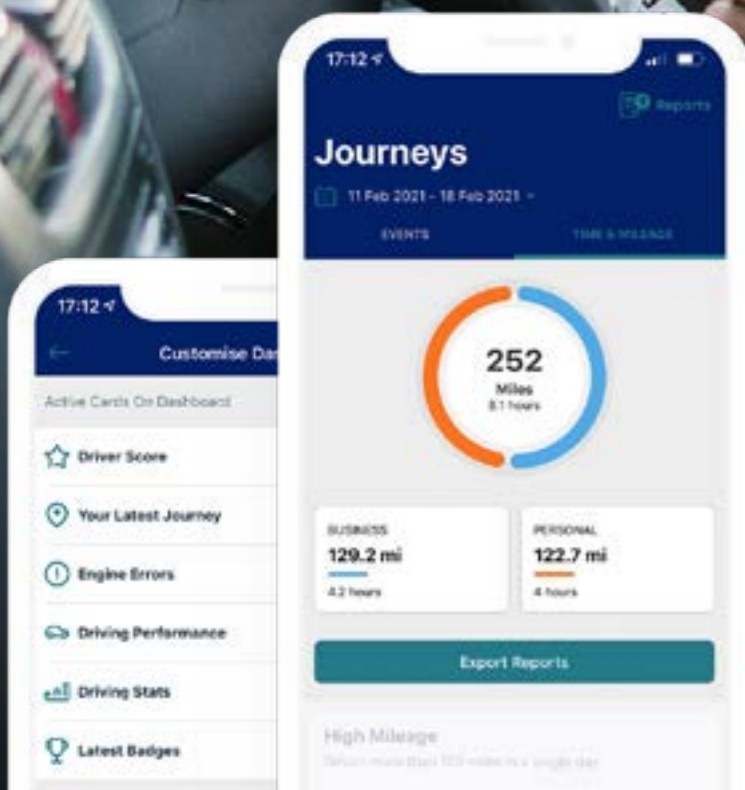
17:12

Reports

Journeys

11 Feb 2021 - 18 Feb 2021

EVENTS

TIME & MILEAGE

252

Miles

8.1 hours

BUSINESS

129.2 mi

4.2 hours

PERSONAL

122.7 mi

4 hours

Export Reports

High Mileage

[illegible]

17:12

Customise Da

Active Cards On Dashboard

Driver Score

Your Latest Journey

Engine Errors

Driving Performance

Driving Stats

Latest Badges